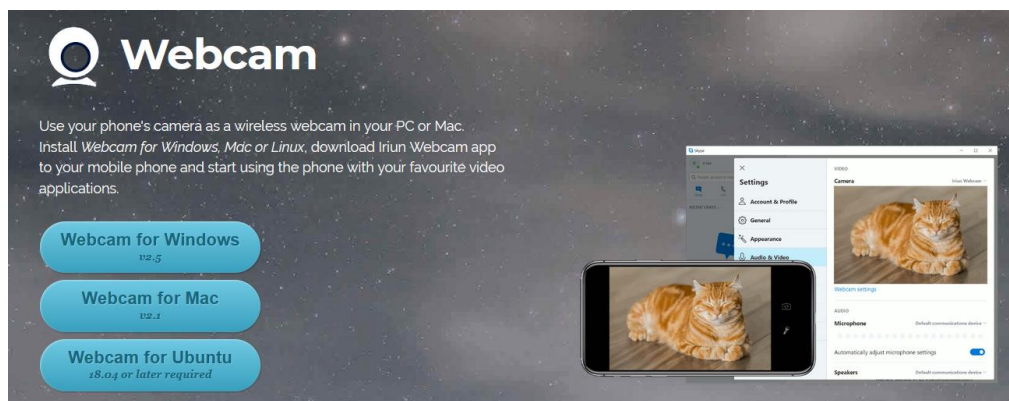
Webcam

Use your phone's camera as a wireless webcam in your PC or Mac. Install *Webcam for Windows, Mac or Linux*, download Iriun Webcam app to your mobile phone and start using the phone with your favourite video applications.

Webcam for Windows
v2.5

Webcam for Mac
v2.1

Webcam for Ubuntu
18.04 or later required

Skype

Settings

Account & Profile

General

Appearance

Audio & Video

VIDEO

Camera

Iriun Webcam

Webcam settings

AUDIO

Microphone

Default communications device

Automatically adjust microphone settings

Speakers

Default communications device